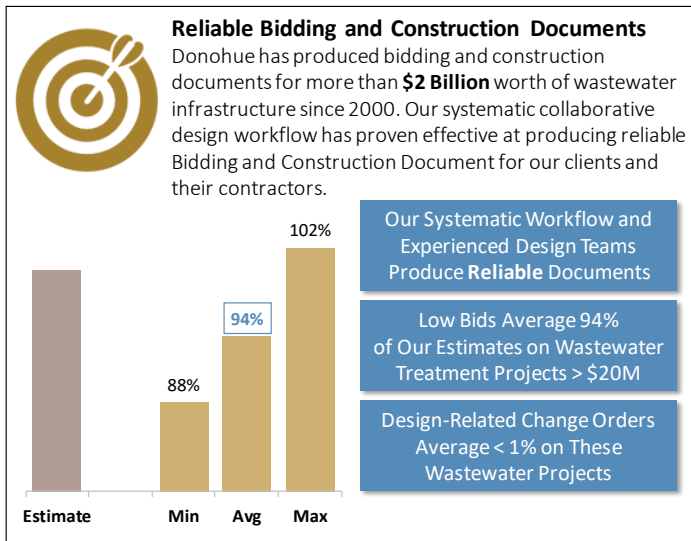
**Reliable Bidding and Construction Documents**
Donohue has produced bidding and construction documents for more than **$2 Billion** worth of wastewater infrastructure since 2000. Our systematic collaborative design workflow has proven effective at producing reliable Bidding and Construction Document for our clients and their contractors.

102%

94%

88%

Estimate

Min

Avg

Max

Our Systematic Workflow and Experienced Design Teams Produce **Reliable** Documents

Low Bids Average 94% of Our Estimates on Wastewater Treatment Projects > $20M

Design-Related Change Orders Average < 1% on These Wastewater Projects